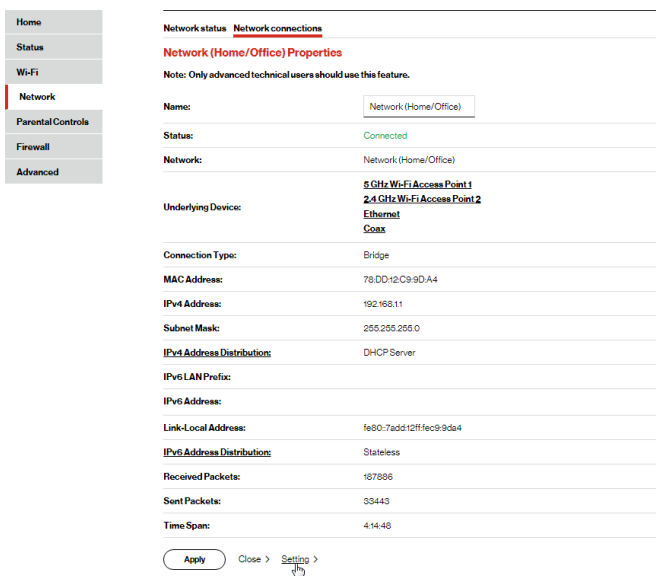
Home
Status
Wi-Fi
Network
Parental Controls
Firewall
Advanced

Network status Network connections

Network (Home/Office) Properties

Note: Only advanced technical users should use this feature.

| | |
|---|---|
| Name: | Network (Home/Office) |
| Status: | Connected |
| Network: | Network (Home/Office) |
| Underlying Device: | 5 GHz Wi-Fi Access Point 1<br>2.4 GHz Wi-Fi Access Point 2<br>Ethernet<br>Coax |
| Connection Type: | Bridge |
| MAC Address: | 78:DD:12:C9:9D:A4 |
| IPv4 Address: | 192.168.1.1 |
| Subnet Mask: | 255.255.255.0 |
| IPv4 Address Distribution: | DHCP Server |
| IPv6 LAN Prefix: | |
| IPv6 Address: | |
| Link-Local Address: | fe80::7add:12ff:fec9:9da4 |
| IPv6 Address Distribution: | Stateless |
| Received Packets: | 187886 |
| Sent Packets: | 33443 |
| Time Span: | 4:14:48 |

Apply Close > Setting >